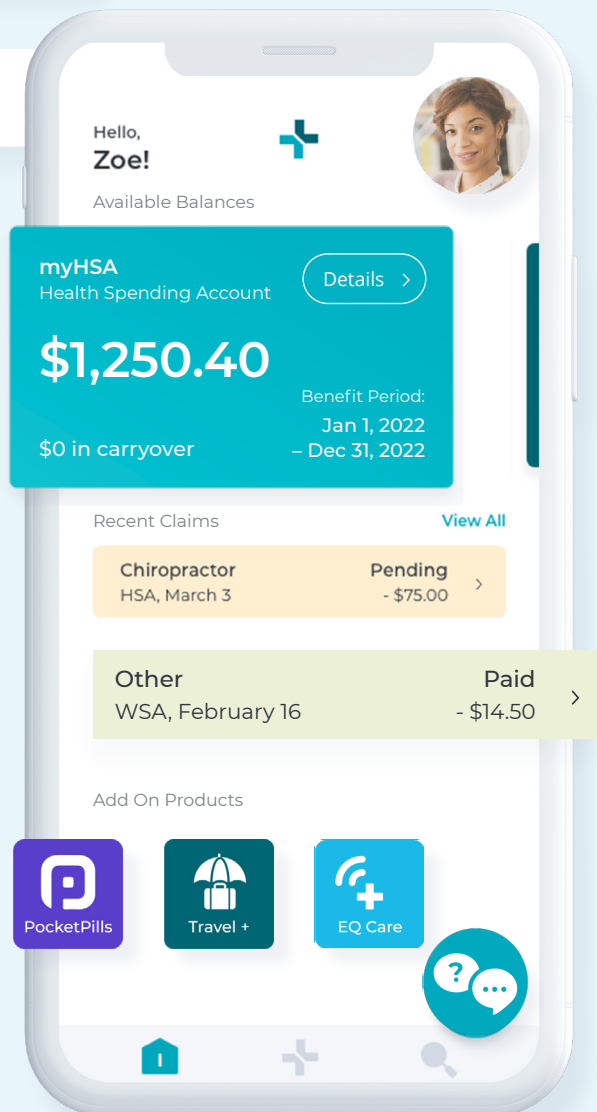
Hello,
Zoe!

Available Balances

myHSA
Health Spending Account

Details >

$1,250.40

Benefit Period:
Jan 1, 2022
– Dec 31, 2022

$0 in carryover

Recent Claims

View All

Chiropractor
HSA, March 3

Pending
- $75.00

Other
WSA, February 16

Paid
- $14.50

Add On Products

PocketPills

Travel +

EQ Care

?